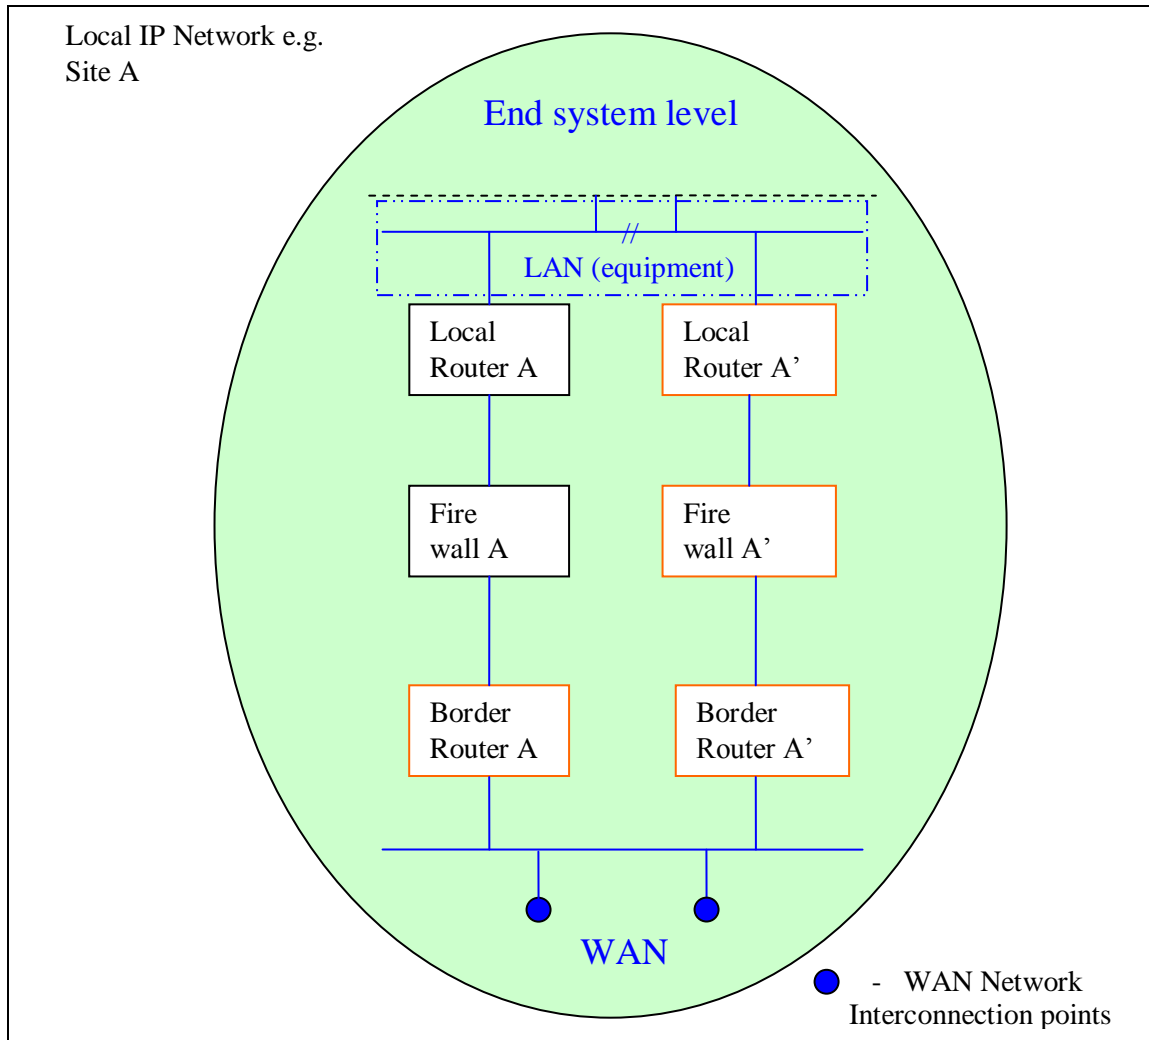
Local IP Network e.g.
Site A

End system level

//
LAN (equipment)

Local
Router A

Local
Router A’

Fire
wall A

Fire
wall A’

Border
Router A

Border
Router A’

WAN

- WAN Network
Interconnection points